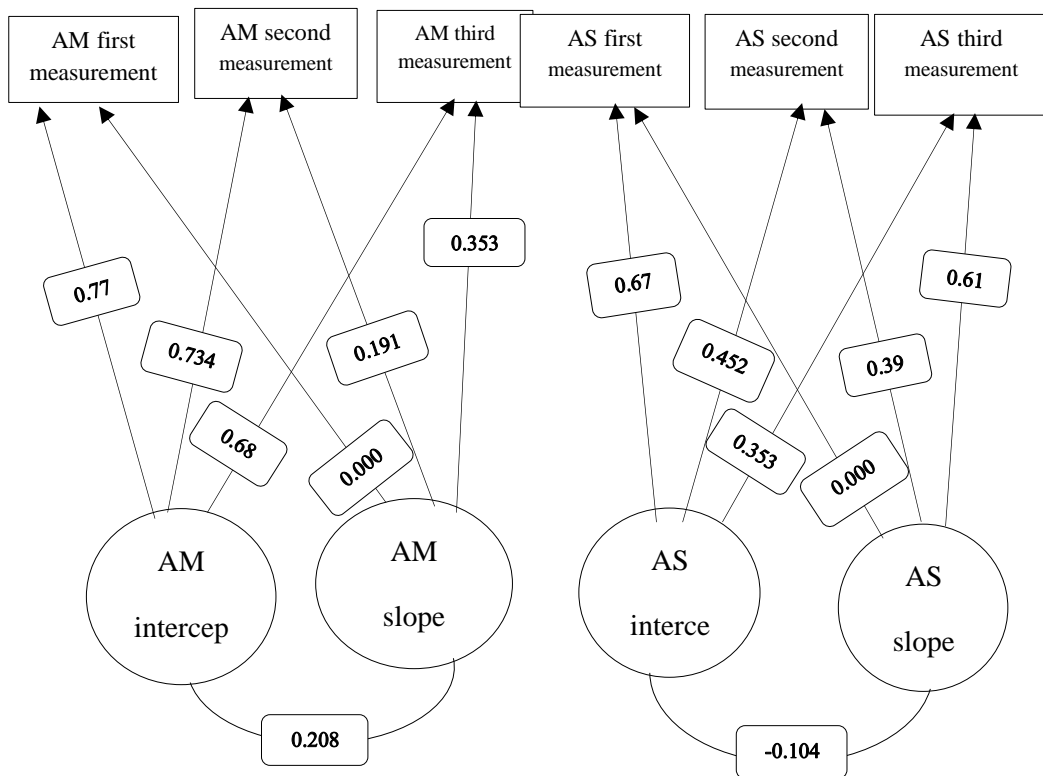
AM first measurement

AM second measurement

AM third measurement

AS first measurement

AS second measurement

AS third measurement

0.353

0.77

0.734

0.191

0.68

0.000

0.67

0.61

0.452

0.39

0.353

0.000

AM intercep

AM slope

AS interce

AS slope

0.208

-0.104